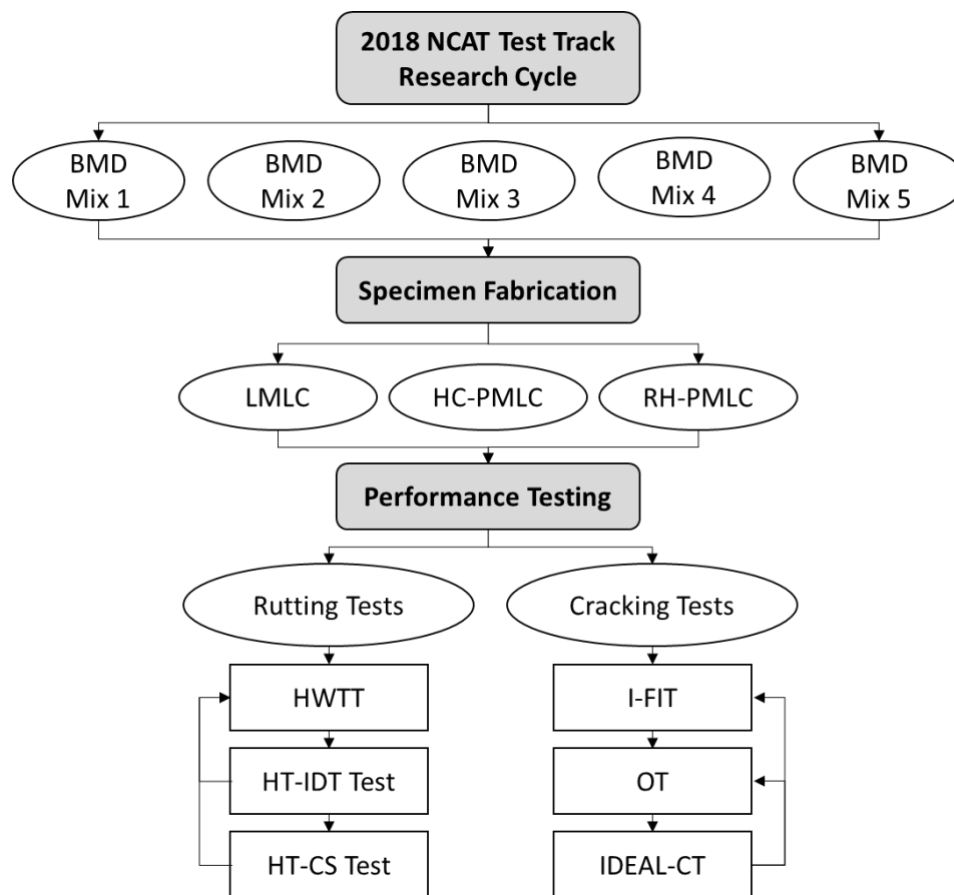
2018 NCAT Test Track Research Cycle

BMD Mix 1

BMD Mix 2

BMD Mix 3

BMD Mix 4

BMD Mix 5

Specimen Fabrication

LMLC

HC-PMLC

RH-PMLC

Performance Testing

Rutting Tests

Cracking Tests

HWTT

HT-IDT Test

HT-CS Test

I-FIT

OT

IDEAL-CT